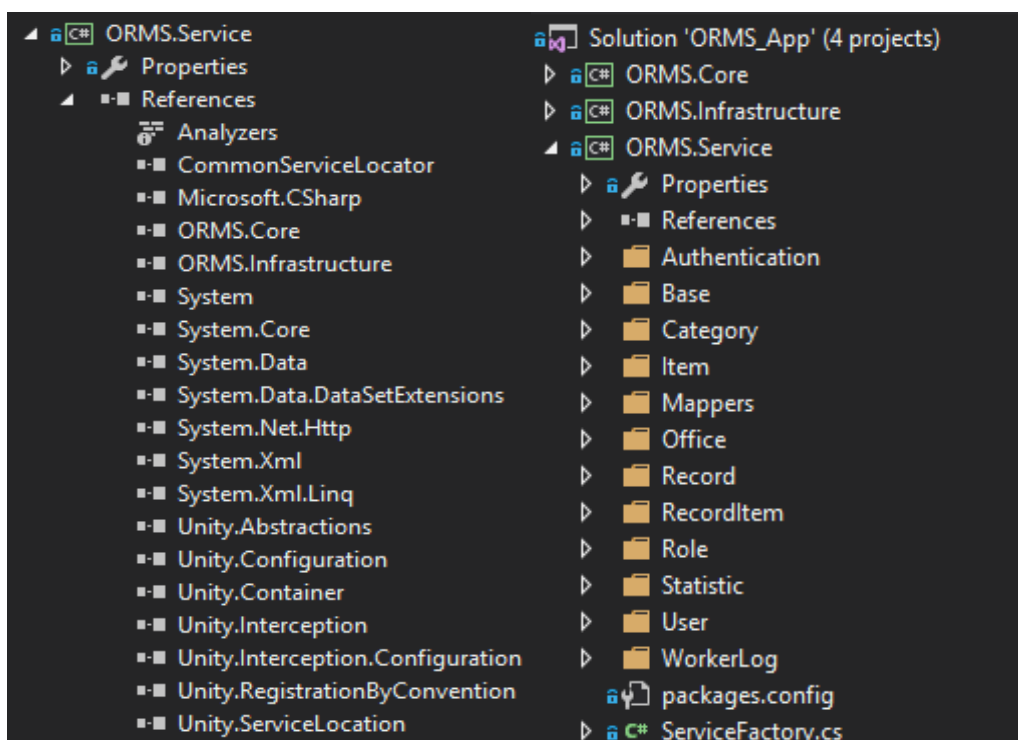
C# ORMS.Service
Properties
References
Analyzers
CommonServiceLocator
Microsoft.CSharp
ORMS.Core
ORMS.Infrastructure
System
System.Core
System.Data
System.Data.DataSetExtensions
System.Net.Http
System.Xml
System.Xml.Linq
Unity.Abstractions
Unity.Configuration
Unity.Container
Unity.Interception
Unity.Interception.Configuration
Unity.RegistrationByConvention
Unity.ServiceLocation

Solution 'ORMS_App' (4 projects)
C# ORMS.Core
C# ORMS.Infrastructure
C# ORMS.Service
Properties
References
Authentication
Base
Category
Item
Mappers
Office
Record
RecordItem
Role
Statistic
User
WorkerLog
packages.config
C# ServiceFactory.cs